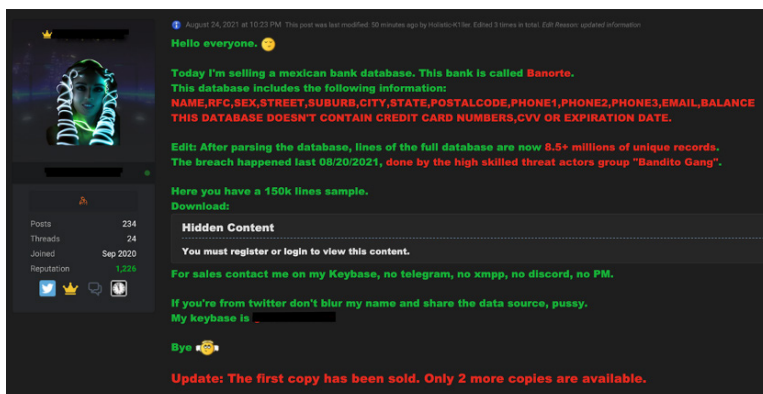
August 24, 2021 at 10:23 PM This post was last modified: 50 minutes ago by Holistic-K1lla. Edited 3 times in total. Edit Reason: updated information

Hello everyone.

Today I'm selling a mexican bank database. This bank is called Banorte.
This database includes the following information:
NAME,RFC,SEX,STREET,SUBURB,CITY,STATE,POSTALCODE,PHONE1,PHONE2,PHONE3,EMAIL,BALANCE
THIS DATABASE DOESN'T CONTAIN CREDIT CARD NUMBERS,CVV OR EXPIRATION DATE.

Edit: After parsing the database, lines of the full database are now 8.5+ millions of unique records.
The breach happened last 08/20/2021, done by the high skilled threat actors group "Bandito Gang".

Here you have a 150k lines sample.
Download:

Hidden Content

You must register or login to view this content.

For sales contact me on my Keybase, no telegram, no xmpp, no discord, no PM.

If you're from twitter don't blur my name and share the data source, pussy.
My keybase is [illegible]

Bye

Update: The first copy has been sold. Only 2 more copies are available.

| | |
|---|---|
| Posts | 234 |
| Threads | 24 |
| Joined | Sep 2020 |
| Reputation | 1,226 |